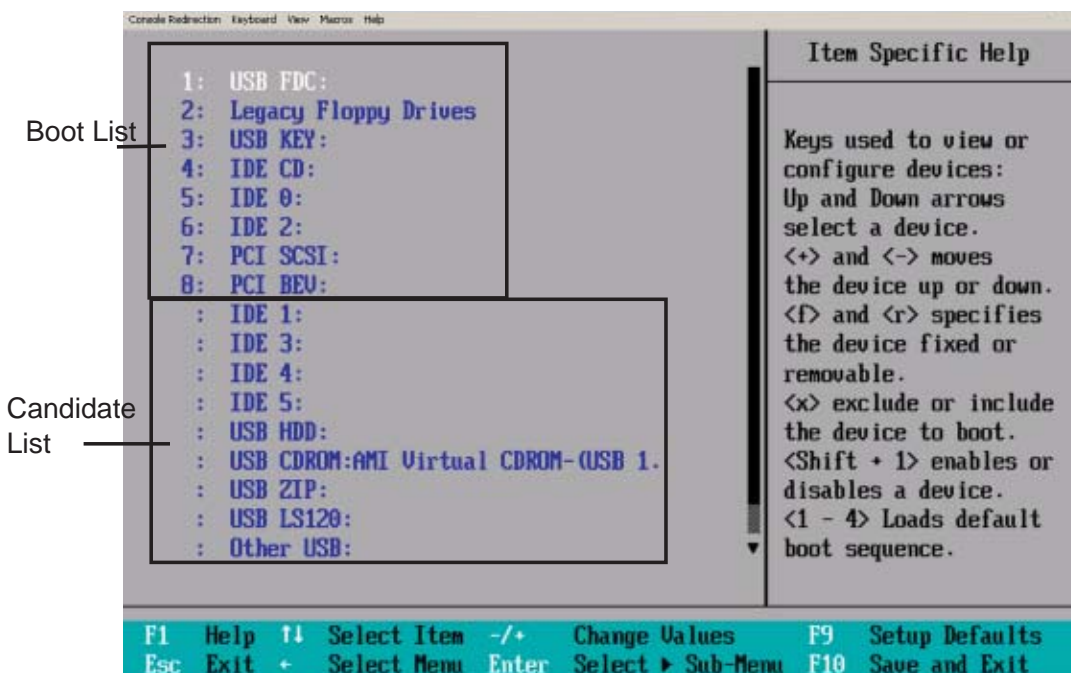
Console Redirection Keyboard View Macros Help

Boot List

1: USB FDC:
2: Legacy Floppy Drives
3: USB KEY:
4: IDE CD:
5: IDE 0:
6: IDE 2:
7: PCI SCSI:
8: PCI BEV:

Candidate List

: IDE 1:
: IDE 3:
: IDE 4:
: IDE 5:
: USB HDD:
: USB CDROM:AMI Virtual CDROM-(USB 1.
: USB ZIP:
: USB LS120:
: Other USB:

Item Specific Help

Keys used to view or configure devices: Up and Down arrows select a device. <+> and <-> moves the device up or down. <f> and <r> specifies the device fixed or removable. <x> exclude or include the device to boot. <Shift + 1> enables or disables a device. <1 - 4> Loads default boot sequence.

F1 Help ↑↓ Select Item -/+ Change Values F9 Setup Defaults
Esc Exit ← Select Menu Enter Select ▸ Sub-Menu F10 Save and Exit